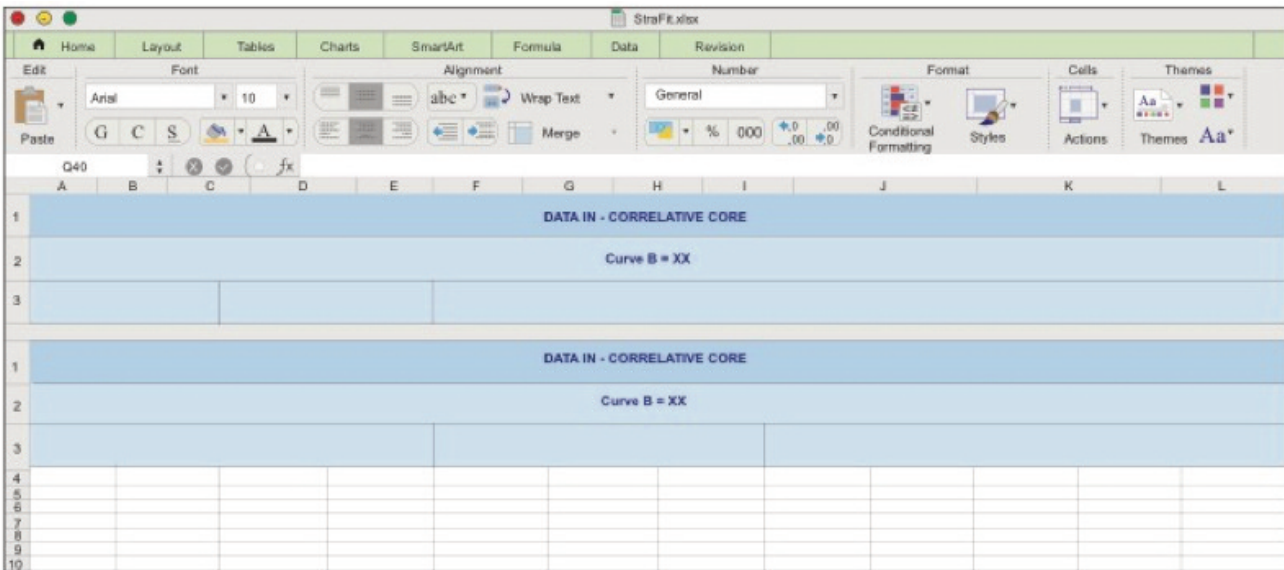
StraFit.xlsx

Home Layout Tables Charts SmartArt Formula Data Revision

Edit Font Alignment Number Format Cells Themes

Paste Arial 10 G C S A abc Wrap Text Merge General % 000 ,0 ,00 ,00 ,0 Conditional Formatting Styles Actions Themes Aa

Q40 fx

A B C D E F G H I J K L

1 DATA IN - CORRELATIVE CORE
2 Curve B = XX
3

1 DATA IN - CORRELATIVE CORE
2 Curve B = XX
3
4
5
6
7
8
9
10